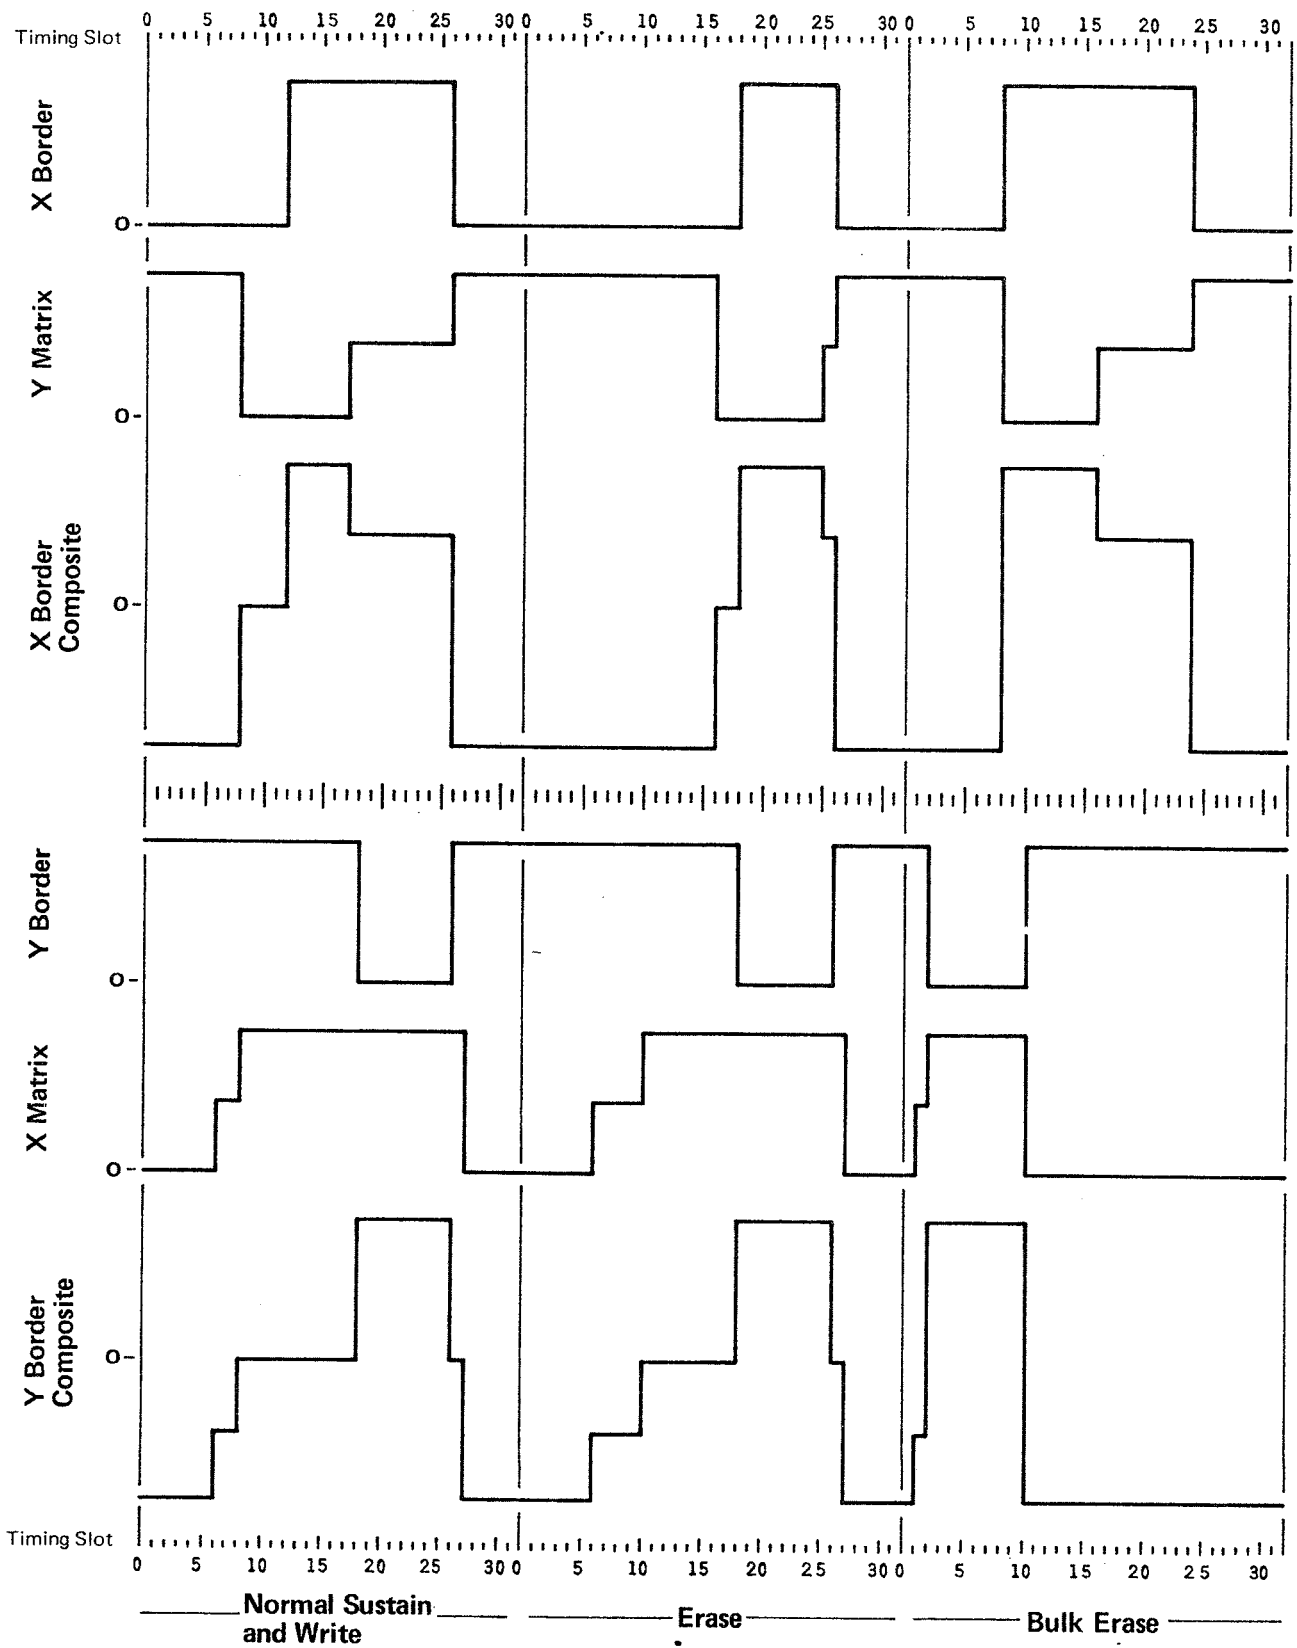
Timing Slot 0 5 10 15 20 25 30 0 5 10 15 20 25 30 0 5 10 15 20 25 30

X Border
0-

Y Matrix
0-

X Border Composite
0-

Y Border
0-

X Matrix
0-

Y Border Composite
0-

Timing Slot 0 5 10 15 20 25 30 0 5 10 15 20 25 30 0 5 10 15 20 25 30

Normal Sustain and Write

Erase

Bulk Erase